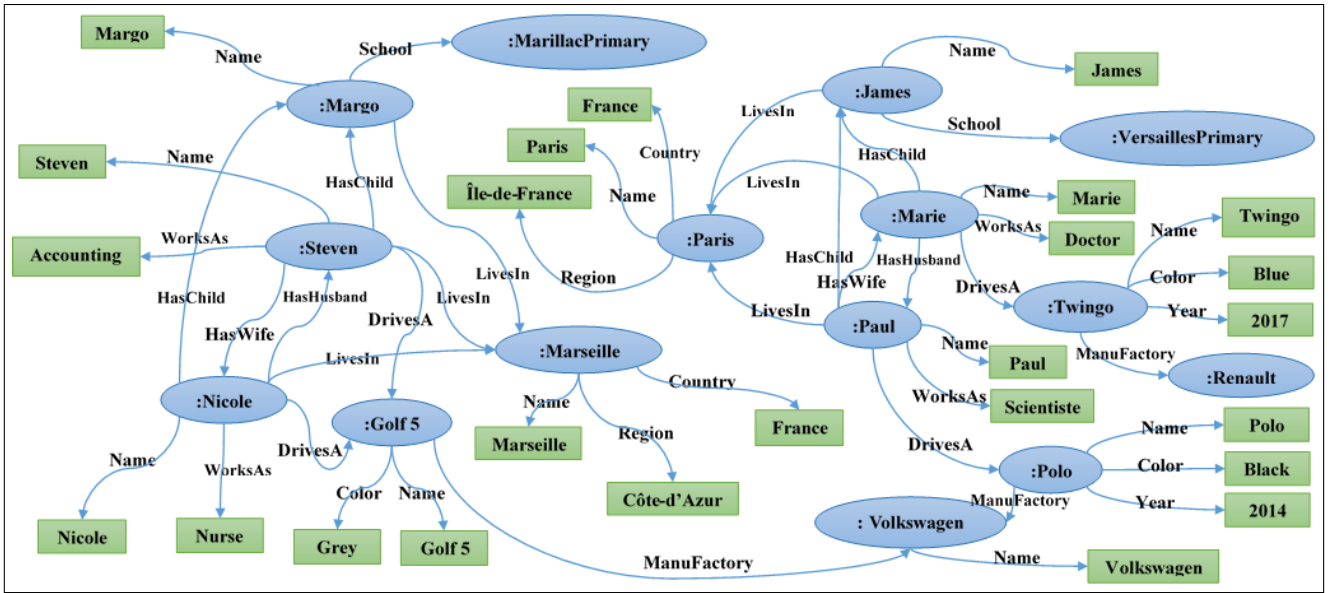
Margo
Name
School
:MarillacPrimary
:Margo
Steven
Name
HasChild
WorksAs
:Steven
Accounting
HasChild
HasHusband
HasWife
LivesIn
LivesIn
DrivesA
LivesIn
:Marseille
:Nicole
DrivesA
:Golf 5
Name
Marseille
Region
Country
France
Côte-d'Azur
Name
WorksAs
Nicole
Nurse
Color
Name
Grey
Golf 5
ManuFactory
France
Paris
Country
Name
Île-de-France
Region
:Paris
LivesIn
LivesIn
:James
Name
James
School
:VersaillesPrimary
HasChild
:Marie
Name
Marie
WorksAs
Doctor
HasChild
HasWife
HasHusband
DrivesA
:Twingo
Name
Twingo
Color
Blue
Year
2017
ManuFactory
:Renault
LivesIn
:Paul
Name
Paul
WorksAs
Scientiste
DrivesA
:Polo
Name
Polo
Color
Black
Year
2014
ManuFactory
: Volkswagen
Name
Volkswagen